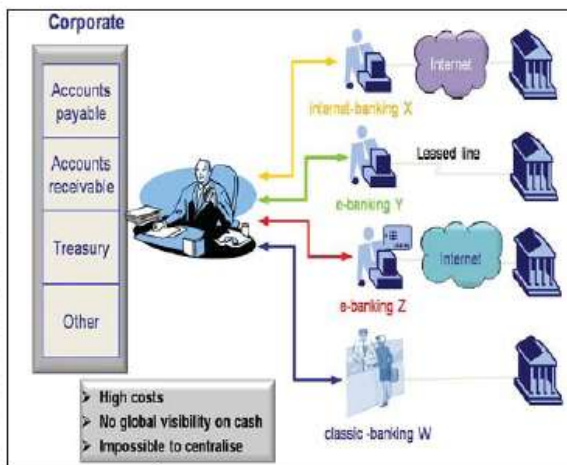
Corporate

Accounts payable

Accounts receivable

Treasury

Other

Internet

internet-banking X

Leased line

e-banking Y

Internet

e-banking Z

classic -banking W

➢ High costs
➢ No global visibility on cash
➢ Impossible to centralise